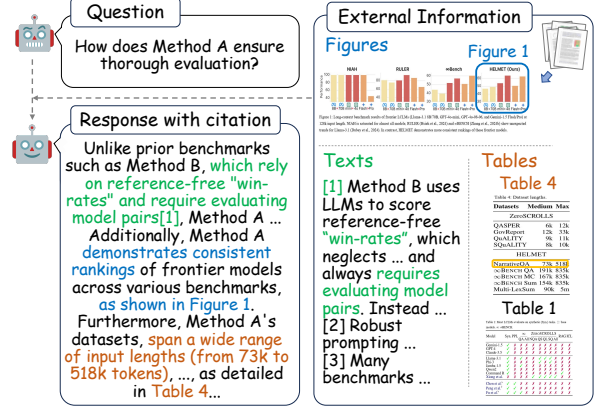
Question

How does Method A ensure thorough evaluation?

Response with citation

Unlike prior benchmarks such as Method B, which rely on reference-free "win-rates" and require evaluating model pairs[1], Method A ... Additionally, Method A demonstrates consistent rankings of frontier models across various benchmarks, as shown in Figure 1. Furthermore, Method A's datasets, span a wide range of input lengths (from 73k to 518k tokens), ..., as detailed in Table 4...

External Information

Figures

Figure 1

NIAH

RULER

∞Bench

HELMET (Ours)

Figure 1: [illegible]

Texts

[1] Method B uses LLMs to score reference-free "win-rates", which neglects ... and always requires evaluating model pairs. Instead ...
[2] Robust prompting ...
[3] Many benchmarks ...

Tables

Table 4

Table 4: Dataset lengths

| Datasets | Medium | Max |
|---|---|---|
| ZeroSCROLLS | | |
| QASPER | 6k | 12k |
| GovReport | 12k | 33k |
| QuALITY | 9k | 11k |
| SQuALITY | 8k | 10k |
| HELMET | | |
| NarrativeQA | 73k | 518k |
| ∞Bench QA | 191k | 835k |
| ∞Bench MC | 167k | 835k |
| ∞Bench Sum | 154k | 835k |
| Multi-LexSum | 90k | 5m |

Table 1

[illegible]